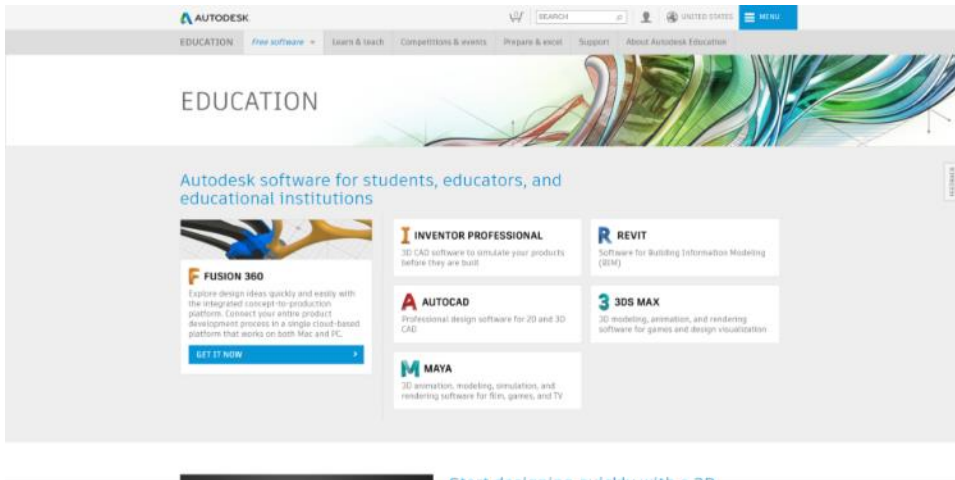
AUTODESK

SEARCH

UNITED STATES

MENU

EDUCATION

Free software

Learn & teach

Competitions & events

Prepare & excel

Support

About Autodesk Education

EDUCATION

FEEDBACK

Autodesk software for students, educators, and educational institutions

FUSION 360

Explore design ideas quickly and easily with the integrated concept-to-production platform. Connect your entire product development process in a single cloud-based platform that works on both Mac and PC.

GET IT NOW

INVENTOR PROFESSIONAL

3D CAD software to simulate your products before they are built

REVIT

Software for Building Information Modeling (BIM)

AUTOCAD

Professional design software for 2D and 3D CAD

3DS MAX

3D modeling, animation, and rendering software for games and design visualization

MAYA

3D animation, modeling, simulation, and rendering software for film, games, and TV

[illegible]